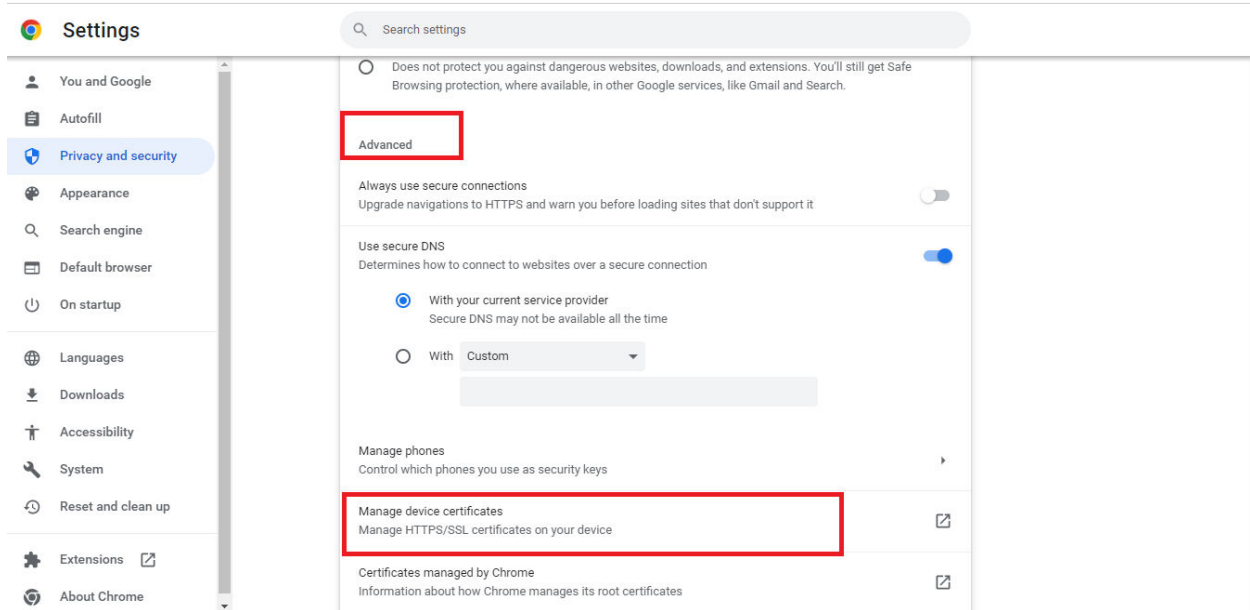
Settings

Search settings

You and Google
Autofill
Privacy and security
Appearance
Search engine
Default browser
On startup

Languages
Downloads
Accessibility
System
Reset and clean up

Extensions
About Chrome

Does not protect you against dangerous websites, downloads, and extensions. You'll still get Safe Browsing protection, where available, in other Google services, like Gmail and Search.

Advanced

Always use secure connections
Upgrade navigations to HTTPS and warn you before loading sites that don't support it

Use secure DNS
Determines how to connect to websites over a secure connection

With your current service provider
Secure DNS may not be available all the time

With Custom

Manage phones
Control which phones you use as security keys

Manage device certificates
Manage HTTPS/SSL certificates on your device

Certificates managed by Chrome
Information about how Chrome manages its root certificates